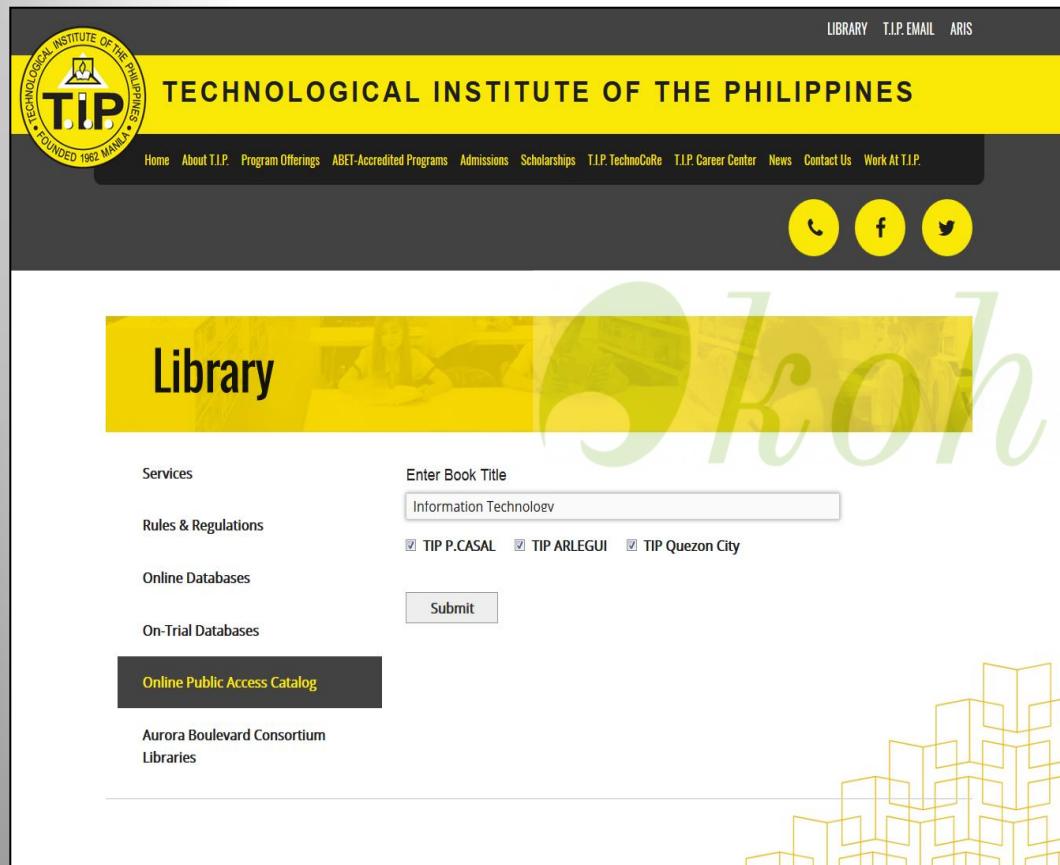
LIBRARY T.I.P. EMAIL ARIS

TECHNOLOGICAL INSTITUTE OF THE PHILIPPINES

TECHNOLOGICAL INSTITUTE OF THE PHILIPPINES FOUNDED 1962 MANILA

T.I.P.

Home About T.I.P. Program Offerings ABET-Accredited Programs Admissions Scholarships T.I.P. TechnoCoRe T.I.P. Career Center News Contact Us Work At T.I.P.

Library

Okoh

Services

Rules & Regulations

Online Databases

On-Trial Databases

Online Public Access Catalog

Aurora Boulevard Consortium Libraries

Enter Book Title

Information Technologv

TIP P.CASAL TIP ARLEGUI TIP Quezon City

Submit